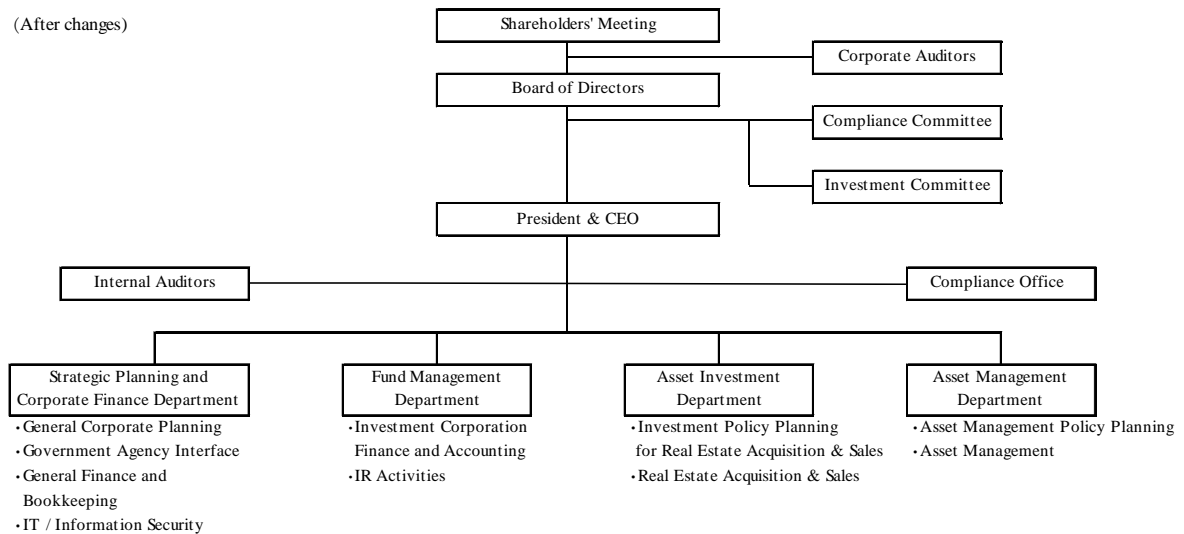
(After changes)

Shareholders' Meeting

Corporate Auditors

Board of Directors

Compliance Committee

Investment Committee

President & CEO

Internal Auditors

Compliance Office

Strategic Planning and Corporate Finance Department
・General Corporate Planning
・Government Agency Interface
・General Finance and Bookkeeping
・IT / Information Security

Fund Management Department
・Investment Corporation Finance and Accounting
・IR Activities

Asset Investment Department
・Investment Policy Planning for Real Estate Acquisition & Sales
・Real Estate Acquisition & Sales

Asset Management Department
・Asset Management Policy Planning
・Asset Management